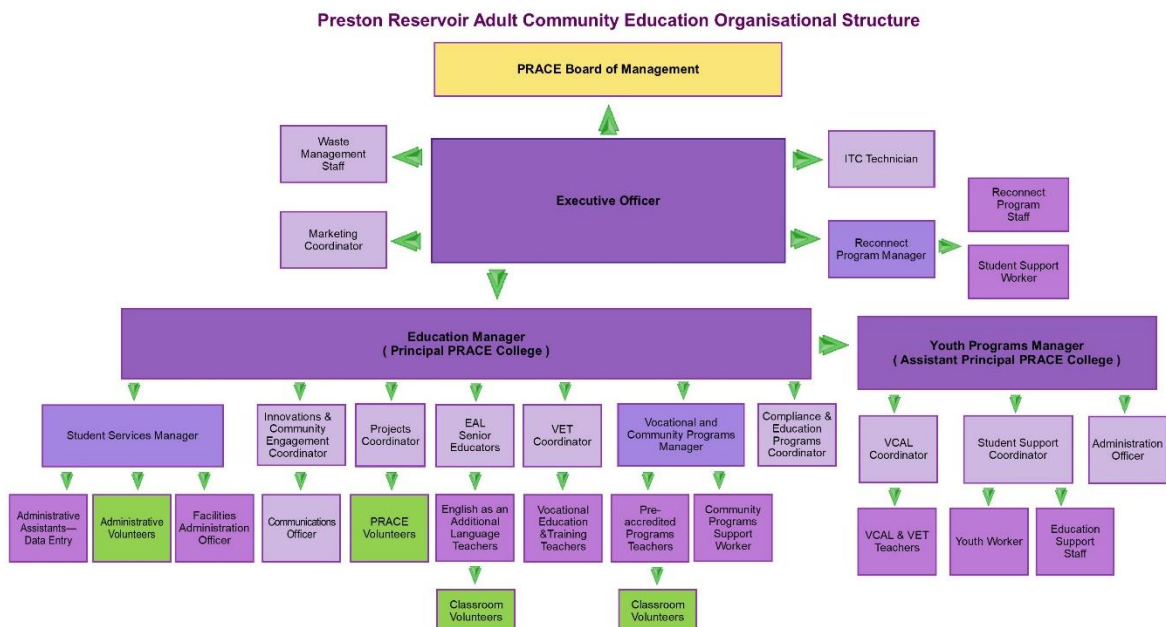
Preston Reservoir Adult Community Education Organisational Structure

PRACE Board of Management

Waste Management Staff

Marketing Coordinator

Executive Officer

ITC Technician

Reconnect Program Manager

Reconnect Program Staff

Student Support Worker

Education Manager
( Principal PRACE College )

Youth Programs Manager
( Assistant Principal PRACE College )

Student Services Manager

Innovations & Community Engagement Coordinator

Projects Coordinator

EAL Senior Educators

VET Coordinator

Vocational and Community Programs Manager

Compliance & Education Programs Coordinator

VCAL Coordinator

Student Support Coordinator

Administration Officer

Administrative Assistants—Data Entry

Administrative Volunteers

Facilities Administration Officer

Communications Officer

PRACE Volunteers

English as an Additional Language Teachers

Vocational Education &Training Teachers

Pre-accredited Programs Teachers

Community Programs Support Worker

VCAL & VET Teachers

Youth Worker

Education Support Staff

Classroom Volunteers

Classroom Volunteers